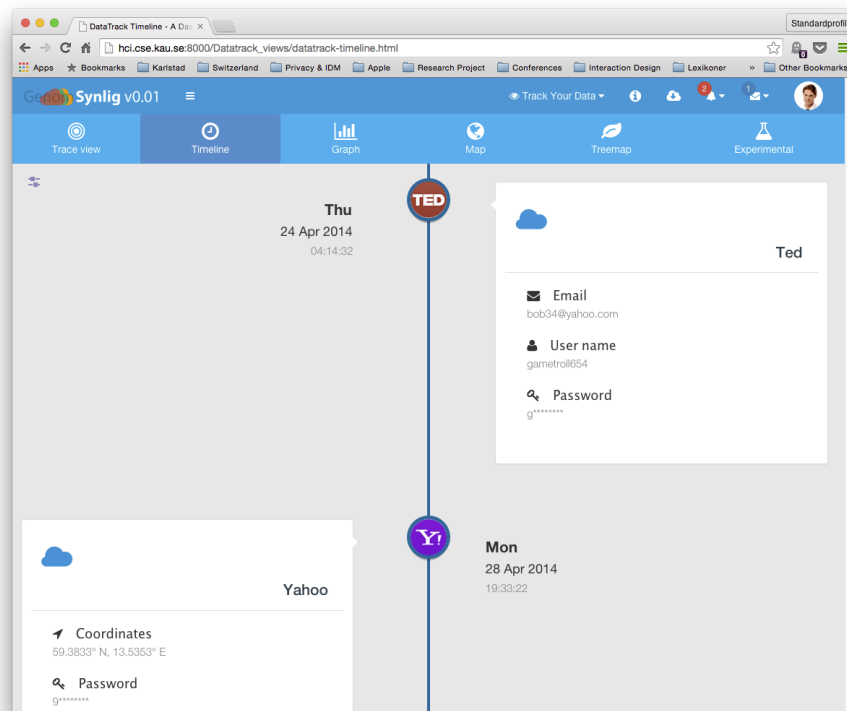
DataTrack Timeline - A Dat ×

Standardprofil

hci.cse.kau.se:8000/Datatrack_views/datatrack-timeline.html

Apps  Bookmarks  Karlstad  Switzerland  Privacy & IDM  Apple  Research Project  Conferences  Interaction Design  Lexikoner  »  Other Bookmarks

Genom Synlig v0.01

Track Your Data

2

1

Trace view  Timeline  Graph  Map  Treemap  Experimental

Thu
24 Apr 2014
04:14:32

TED

Ted

Email
bob34@yahoo.com

User name
gametroll654

Password
g********

Y!

Yahoo

Coordinates
59.3833° N, 13.5353° E

Password
g********

Mon
28 Apr 2014
19:33:22